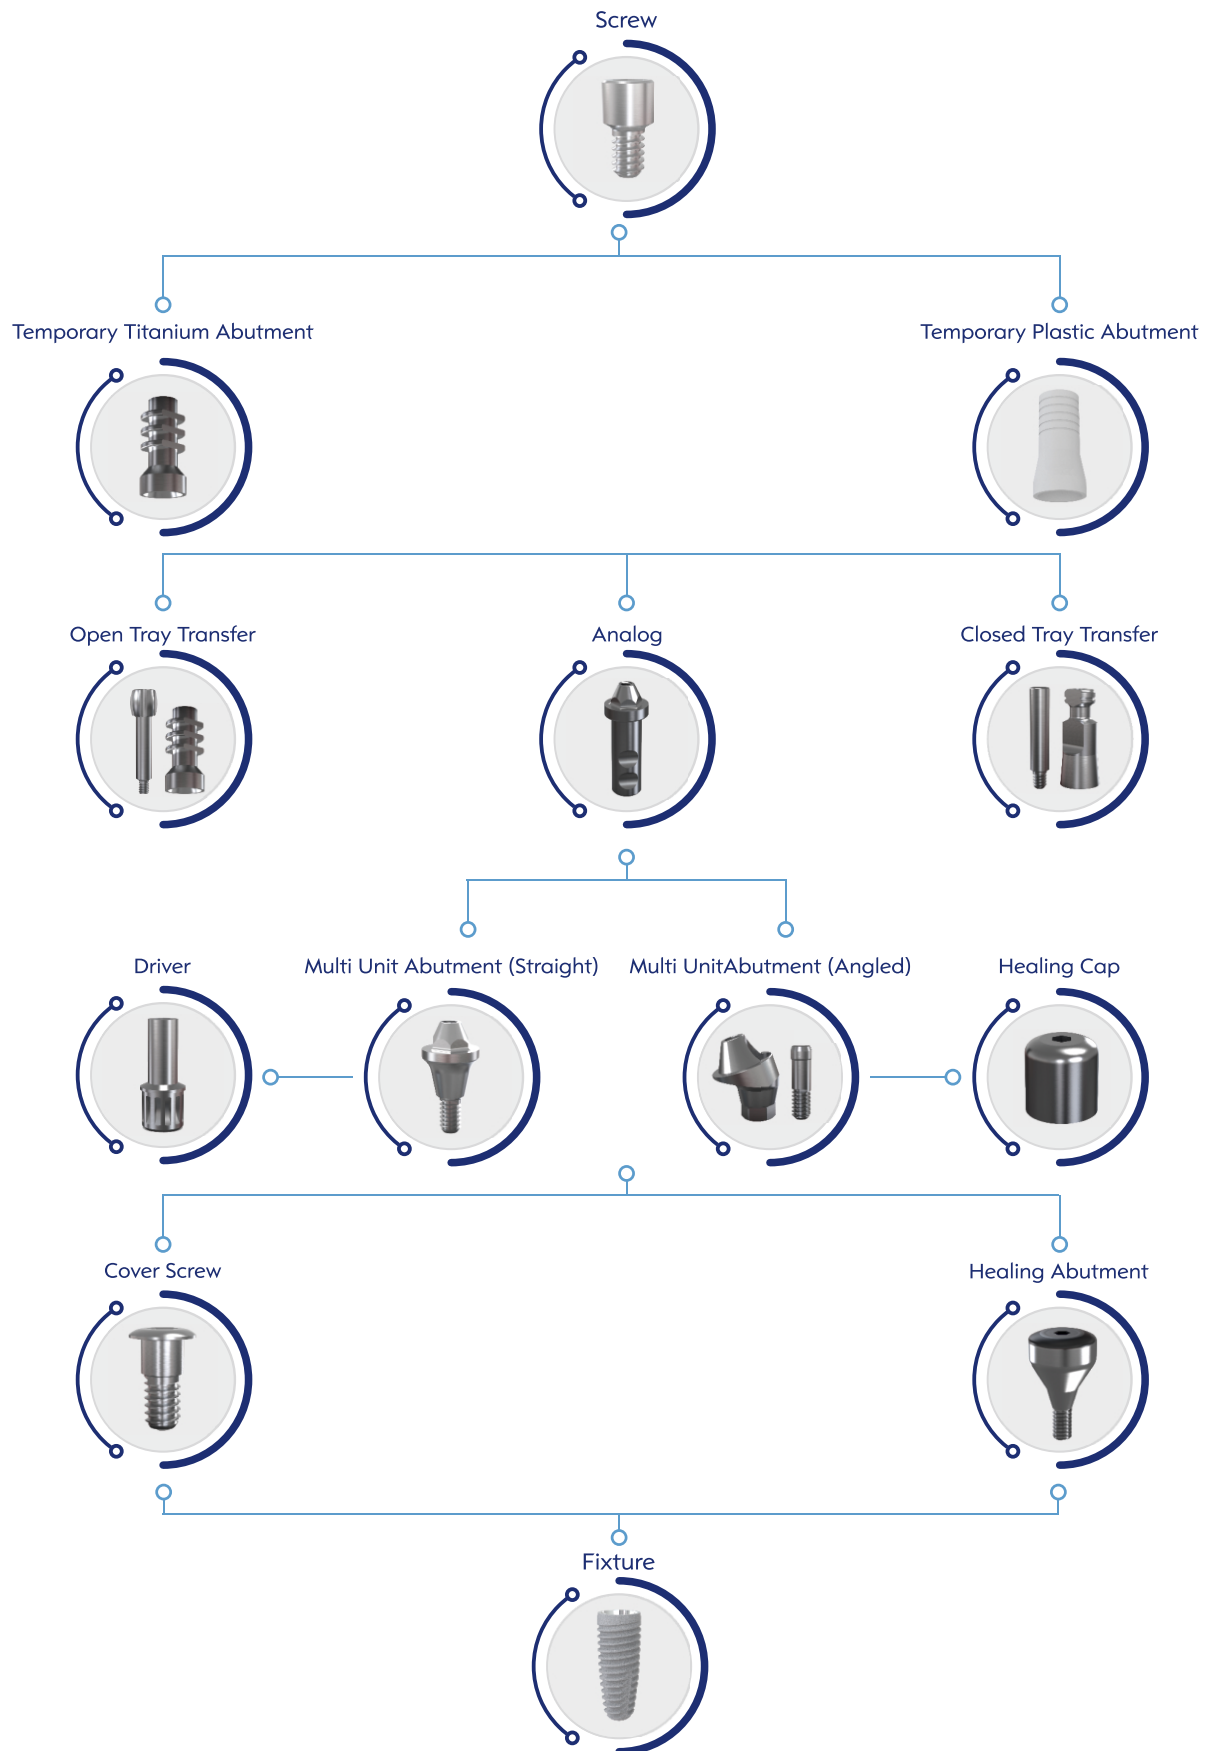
Screw

Temporary Titanium Abutment

Temporary Plastic Abutment

Open Tray Transfer

Analog

Closed Tray Transfer

Driver

Multi Unit Abutment (Straight)

Multi UnitAbutment (Angled)

Healing Cap

Cover Screw

Healing Abutment

Fixture